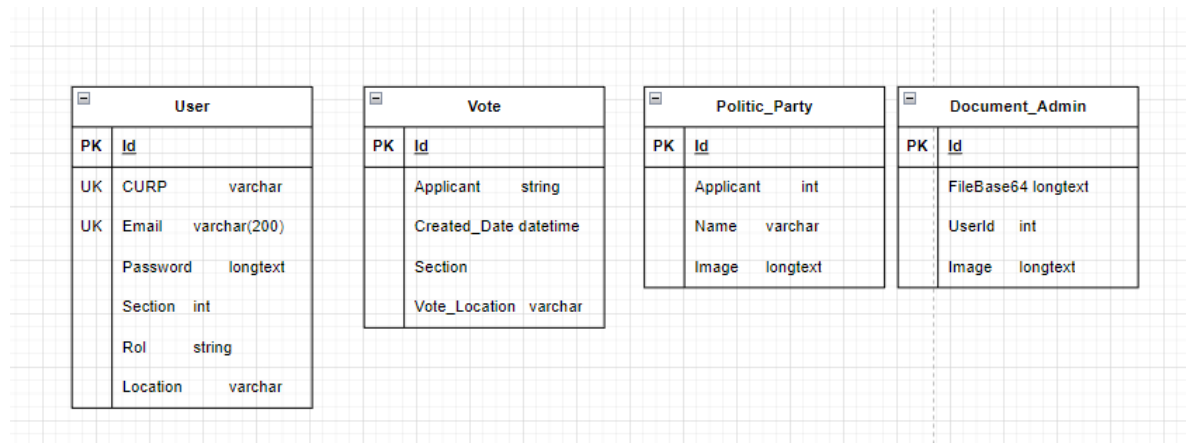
User

| PK | Id |
|---|---|
| UK | CURP varchar |
| UK | Email varchar(200) |
| | Password longtext |
| | Section int |
| | Rol string |
| | Location varchar |

Vote

| PK | Id |
|---|---|
| | Applicant string |
| | Created_Date datetime |
| | Section |
| | Vote_Location varchar |

Politic_Party

| PK | Id |
|---|---|
| | Applicant int |
| | Name varchar |
| | Image longtext |

Document_Admin

| PK | Id |
|---|---|
| | FileBase64 longtext |
| | UserId int |
| | Image longtext |